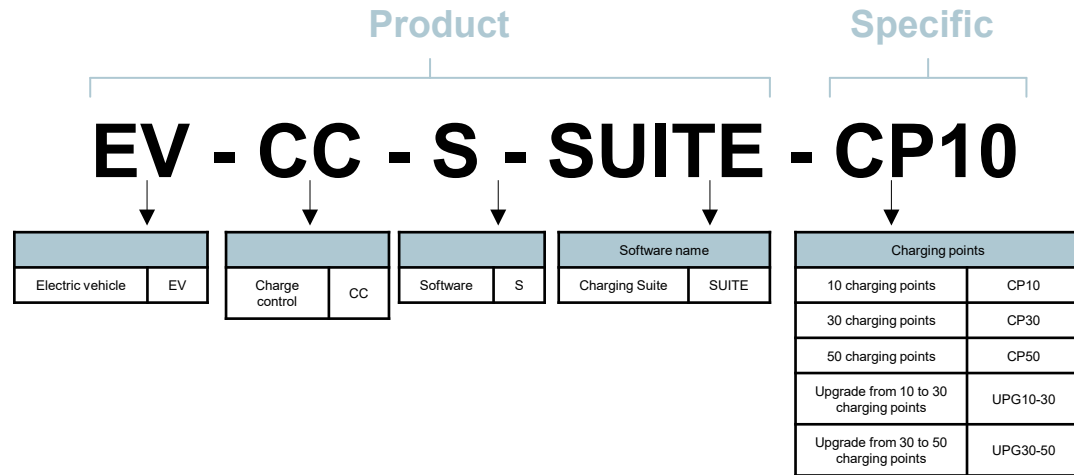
Product

Specific

EV - CC - S - SUITE - CP10

| | |
|---|---|
| Electric vehicle | EV |

| | |
|---|---|
| Charge control | CC |

| | |
|---|---|
| Software | S |

| Software name | |
|---|---|
| Charging Suite | SUITE |

| Charging points | |
|---|---|
| 10 charging points | CP10 |
| 30 charging points | CP30 |
| 50 charging points | CP50 |
| Upgrade from 10 to 30 charging points | UPG10-30 |
| Upgrade from 30 to 50 charging points | UPG30-50 |